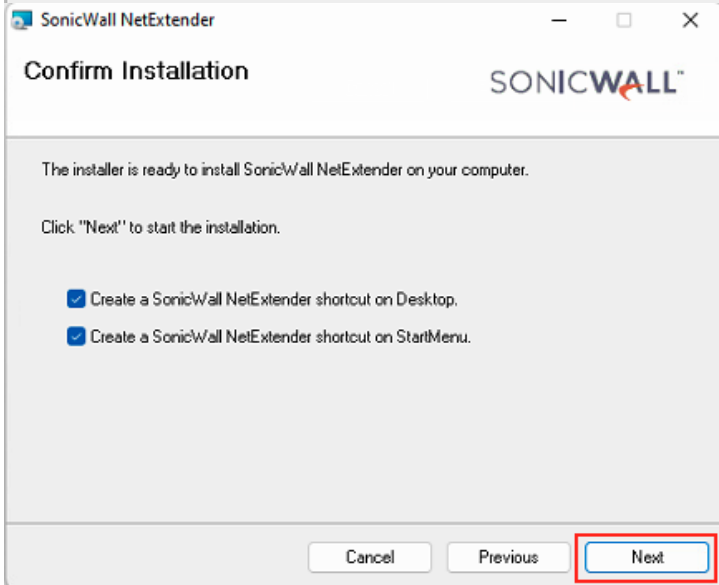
SonicWall NetExtender

Confirm Installation

SONICWALL

The installer is ready to install SonicWall NetExtender on your computer.

Click "Next" to start the installation.

Create a SonicWall NetExtender shortcut on Desktop.

Create a SonicWall NetExtender shortcut on StartMenu.

Cancel Previous Next